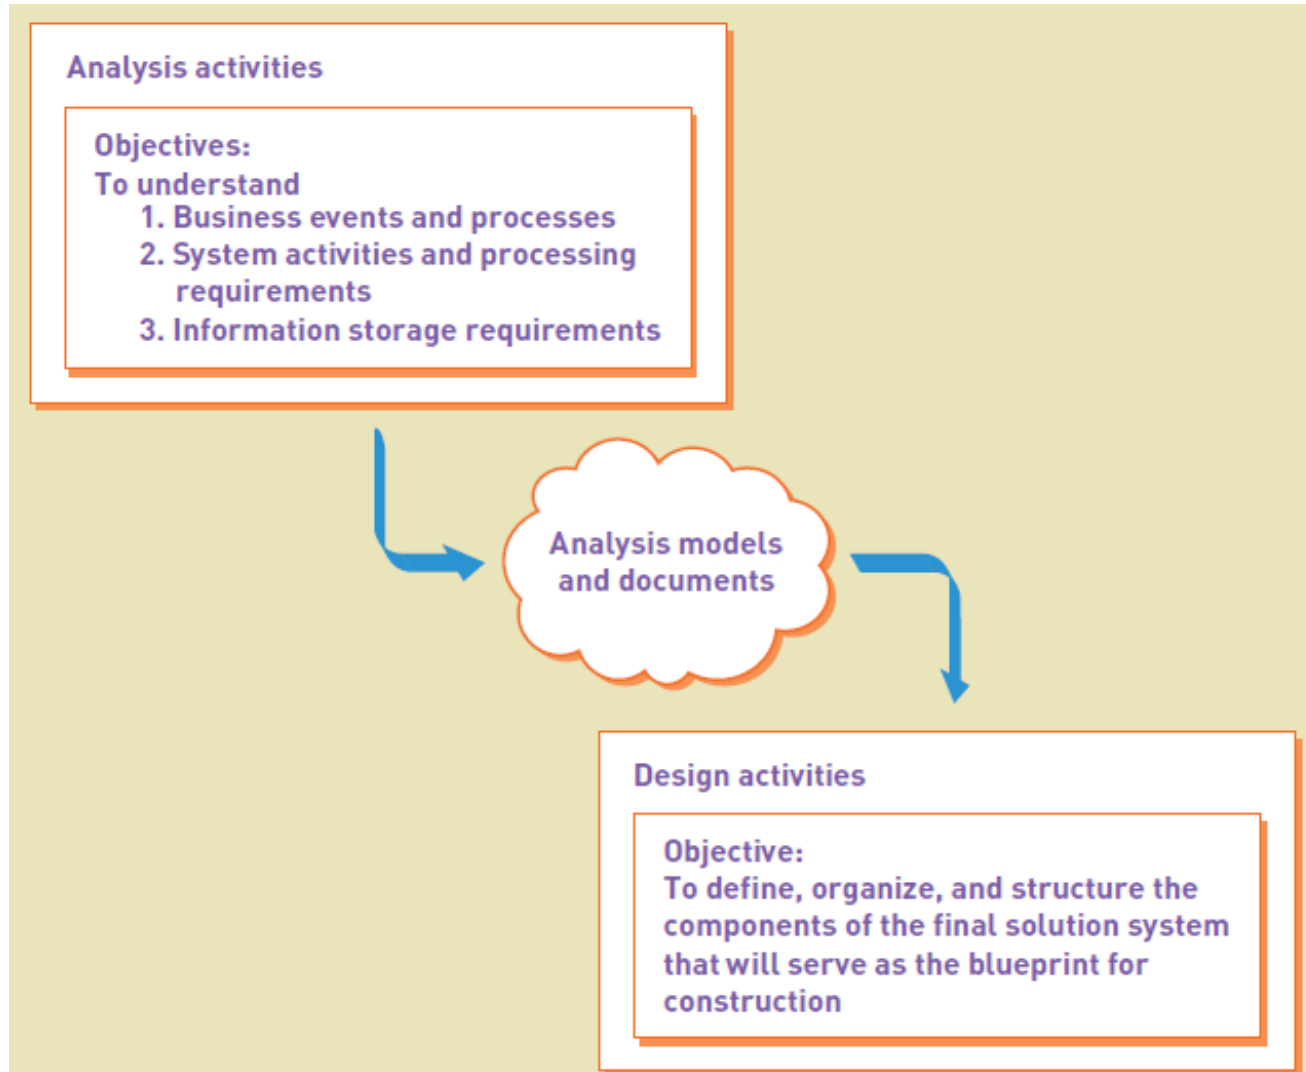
Analysis activities

Objectives:
To understand
1. Business events and processes
2. System activities and processing requirements
3. Information storage requirements

Analysis models and documents

Design activities

Objective:
To define, organize, and structure the components of the final solution system that will serve as the blueprint for construction